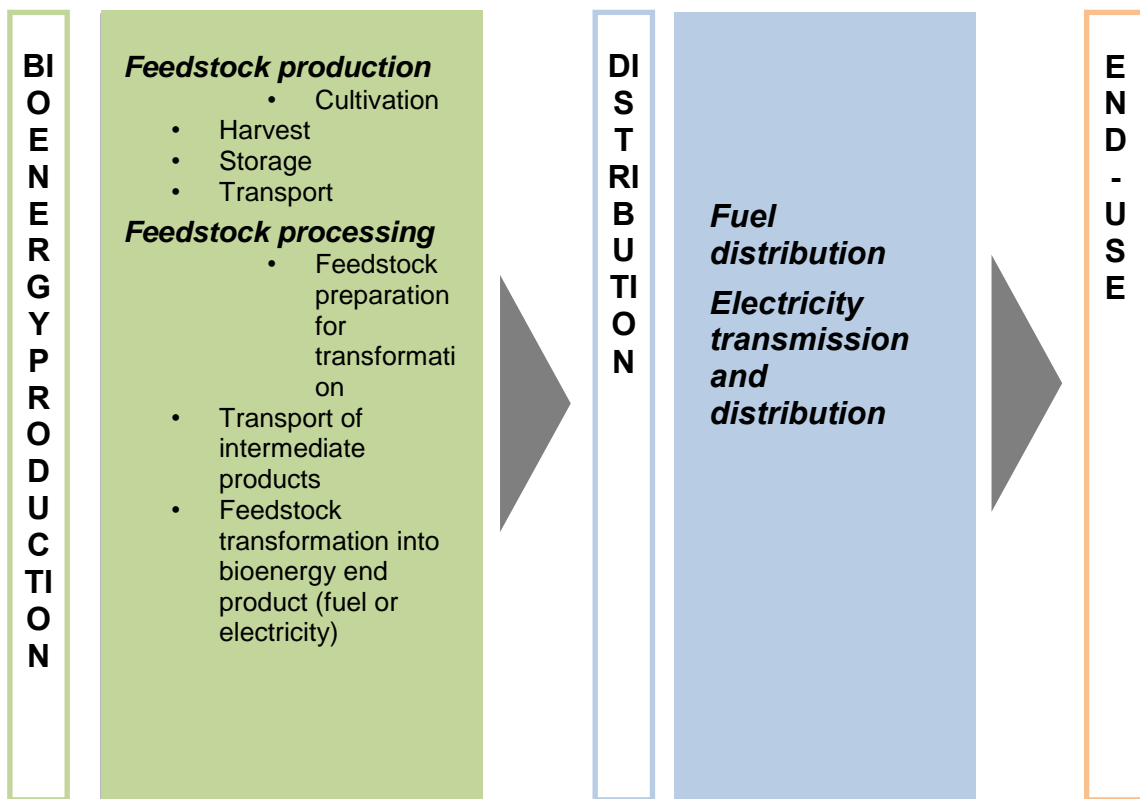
BIOENERGYPRODUCTION

***Feedstock production***

- Cultivation
- Harvest
- Storage
- Transport

***Feedstock processing***

- Feedstock preparation for transformation
- Transport of intermediate products
- Feedstock transformation into bioenergy end product (fuel or electricity)

DISTRIBUTION

***Fuel distribution***

***Electricity transmission and distribution***

END-USE